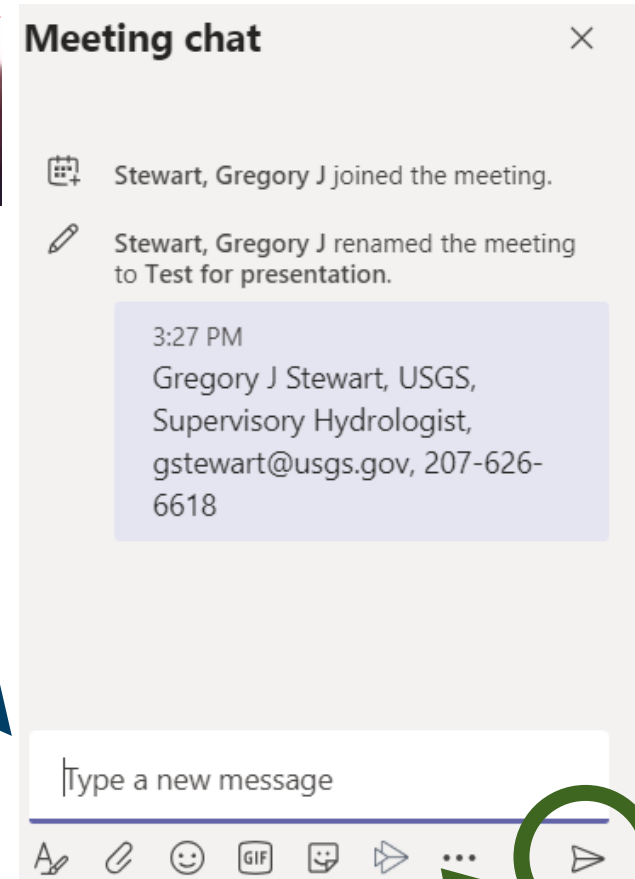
Meeting chat

Stewart, Gregory J joined the meeting.

Stewart, Gregory J renamed the meeting to Test for presentation.

3:27 PM
Gregory J Stewart, USGS, Supervisory Hydrologist, gstewart@usgs.gov, 207-626-6618

Type a new message

GIF